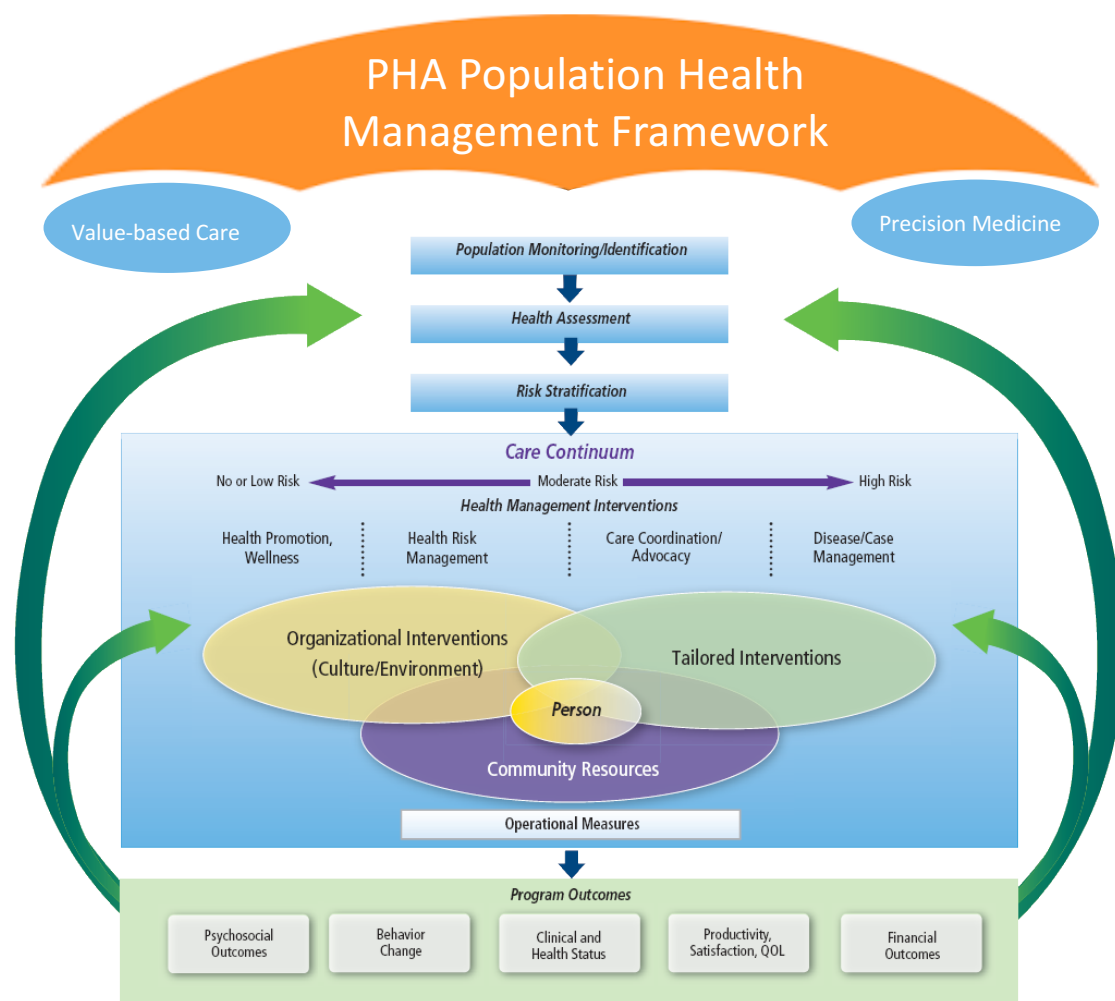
PHA Population Health Management Framework

Value-based Care

Precision Medicine

Population Monitoring/Identification

Health Assessment

Risk Stratification

Care Continuum

No or Low Risk

Moderate Risk

High Risk

Health Management Interventions

Health Promotion, Wellness

Health Risk Management

Care Coordination/ Advocacy

Disease/Case Management

Organizational Interventions (Culture/Environment)

Tailored Interventions

Person

Community Resources

Operational Measures

Program Outcomes

Psychosocial Outcomes

Behavior Change

Clinical and Health Status

Productivity, Satisfaction, QOL

Financial Outcomes